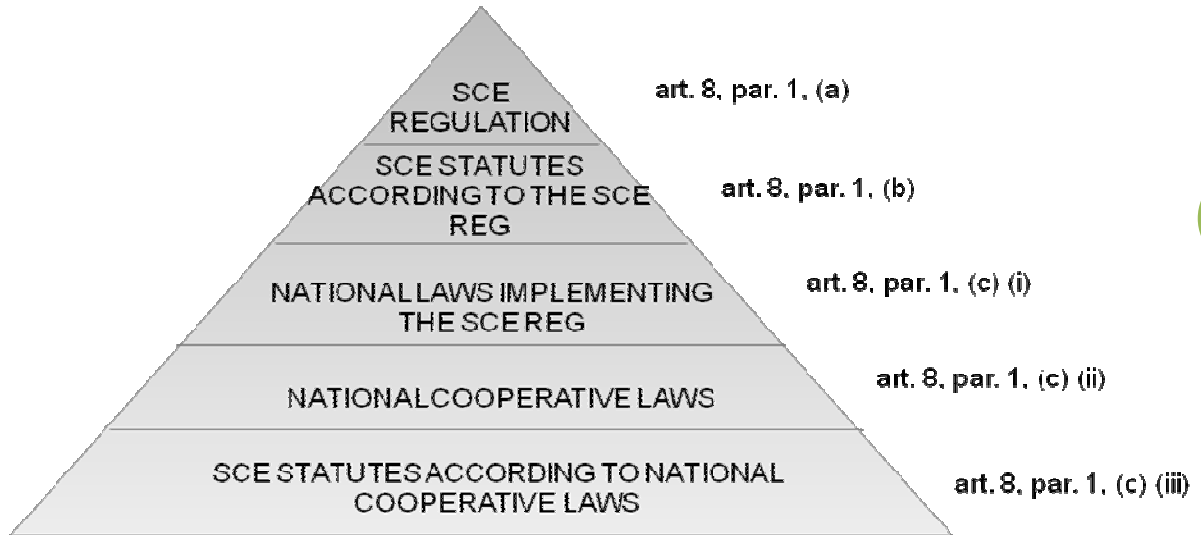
SCE REGULATION

art. 8, par. 1, (a)

SCE STATUTES ACCORDING TO THE SCE REG

art. 8, par. 1, (b)

NATIONAL LAWS IMPLEMENTING THE SCE REG

art. 8, par. 1, (c) (i)

NATIONAL COOPERATIVE LAWS

art. 8, par. 1, (c) (ii)

SCE STATUTES ACCORDING TO NATIONAL COOPERATIVE LAWS

art. 8, par. 1, (c) (iii)